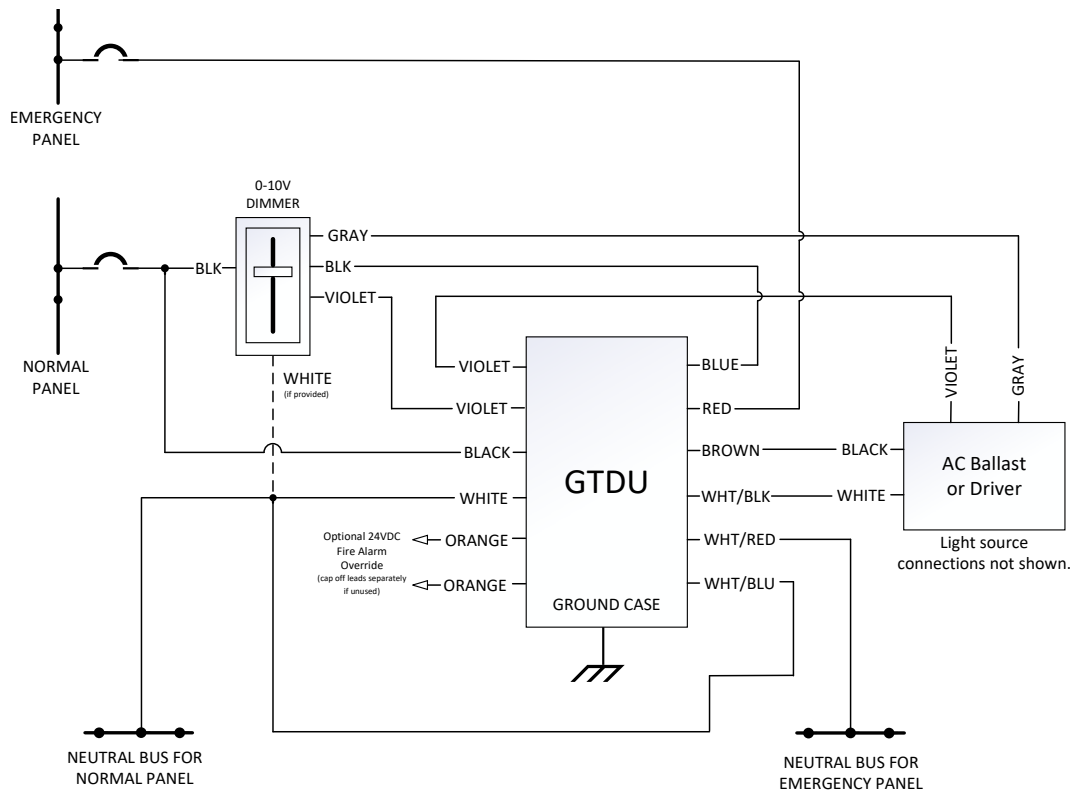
EMERGENCY PANEL

0-10V DIMMER

GRAY

BLK

BLK

VIOLET

NORMAL PANEL

WHITE
(if provided)

VIOLET

VIOLET

BLACK

WHITE

Optional 24VDC Fire Alarm Override
(cap off leads separately if unused)

ORANGE

ORANGE

GTDU

GROUND CASE

BLUE

RED

BROWN

WHT/BLK

WHT/RED

WHT/BLU

VIOLET

GRAY

BLACK

WHITE

AC Ballast or Driver

Light source connections not shown.

NEUTRAL BUS FOR NORMAL PANEL

NEUTRAL BUS FOR EMERGENCY PANEL